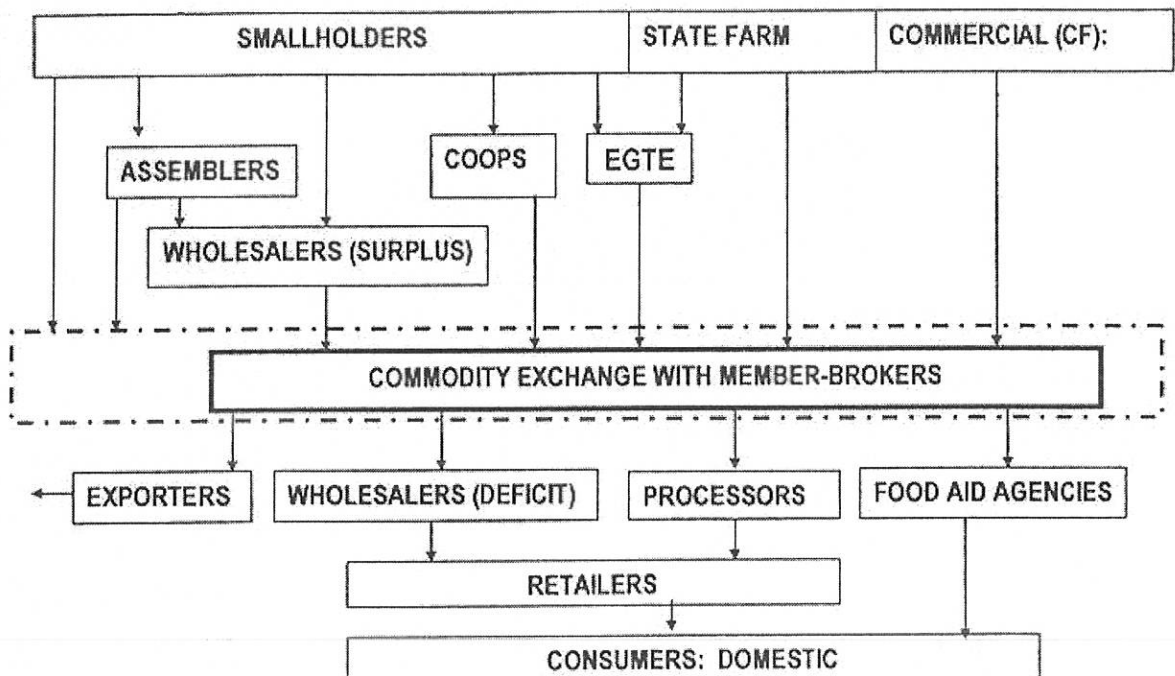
SMALLHOLDERS

STATE FARM

COMMERCIAL (CF):

ASSEMBLERS

COOPS

EGTE

WHOLESALERS (SURPLUS)

COMMODITY EXCHANGE WITH MEMBER-BROKERS

EXPORTERS

WHOLESALERS (DEFICIT)

PROCESSORS

FOOD AID AGENCIES

RETAILERS

CONSUMERS: DOMESTIC